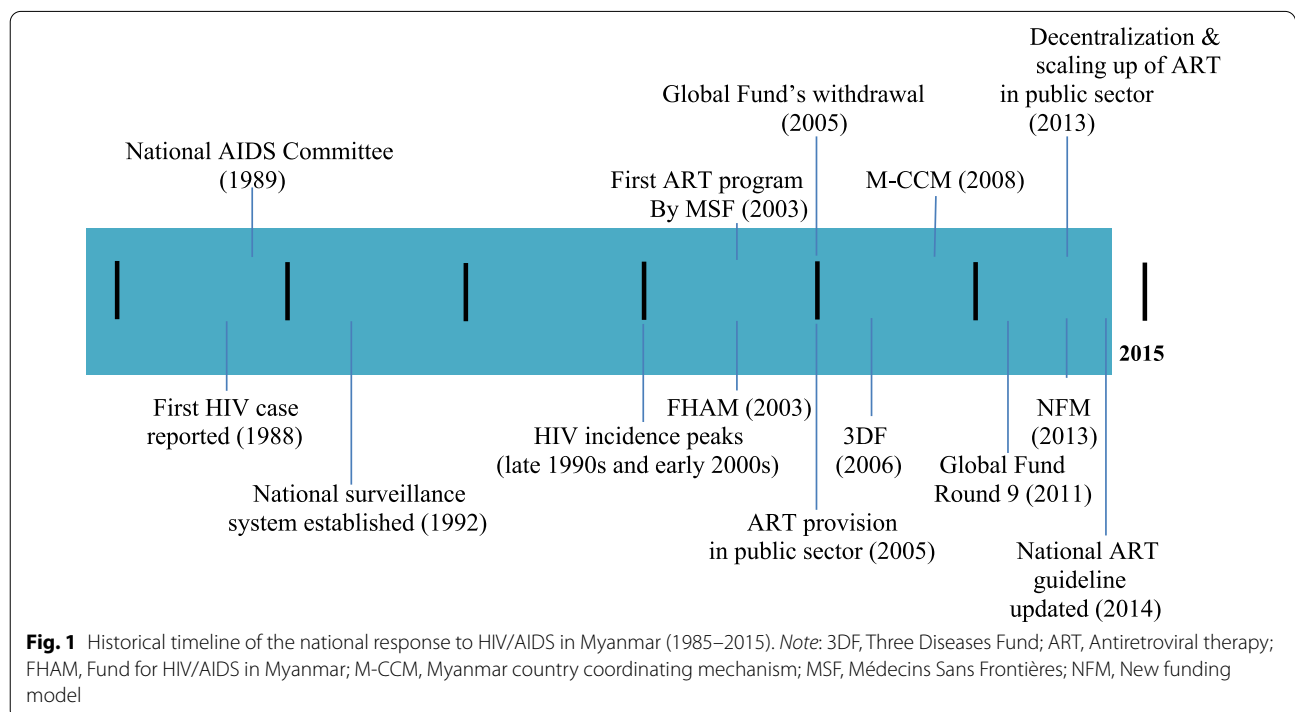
Decentralization & scaling up of ART in public sector (2013)

Global Fund's withdrawal (2005)

National AIDS Committee (1989)

First ART program By MSF (2003)

M-CCM (2008)

2015

First HIV case reported (1988)

FHAM (2003)

HIV incidence peaks (late 1990s and early 2000s)

3DF (2006)

NFM (2013)

Global Fund Round 9 (2011)

National surveillance system established (1992)

ART provision in public sector (2005)

National ART guideline updated (2014)

**Fig. 1** Historical timeline of the national response to HIV/AIDS in Myanmar (1985–2015). *Note*: 3DF, Three Diseases Fund; ART, Antiretroviral therapy; FHAM, Fund for HIV/AIDS in Myanmar; M-CCM, Myanmar country coordinating mechanism; MSF, Médecins Sans Frontières; NFM, New funding model